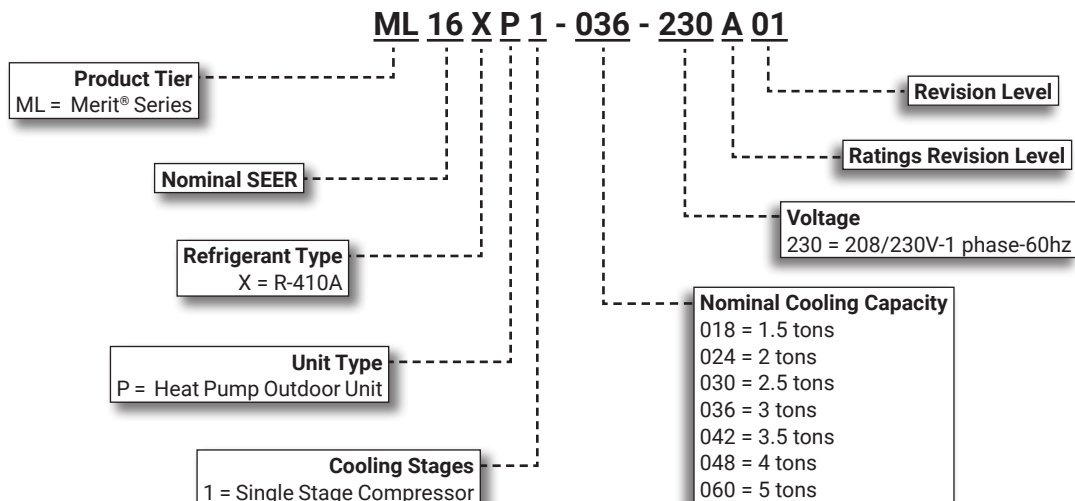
ML 16 X P 1 - 036 - 230 A 01

Product Tier
ML = Merit® Series

Revision Level

Ratings Revision Level

Nominal SEER

Voltage
230 = 208/230V-1 phase-60hz

Refrigerant Type
X = R-410A

Nominal Cooling Capacity
018 = 1.5 tons
024 = 2 tons
030 = 2.5 tons
036 = 3 tons
042 = 3.5 tons
048 = 4 tons
060 = 5 tons

Unit Type
P = Heat Pump Outdoor Unit

Cooling Stages
1 = Single Stage Compressor